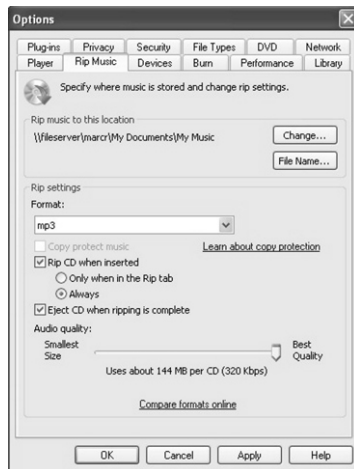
Options

Plug-ins | Privacy | Security | File Types | DVD | Network
Player | Rip Music | Devices | Burn | Performance | Library

Specify where music is stored and change rip settings.

Rip music to this location
\\fileserver\marcr\My Documents\My Music

Change...

File Name...

Rip settings
Format:
mp3

Copy protect music
Learn about copy protection

Rip CD when inserted
Only when in the Rip tab
Always

Eject CD when ripping is complete

Audio quality:
Smallest Size
Best Quality
Uses about 144 MB per CD (320 Kbps)

Compare formats online

OK
Cancel
Apply
Help